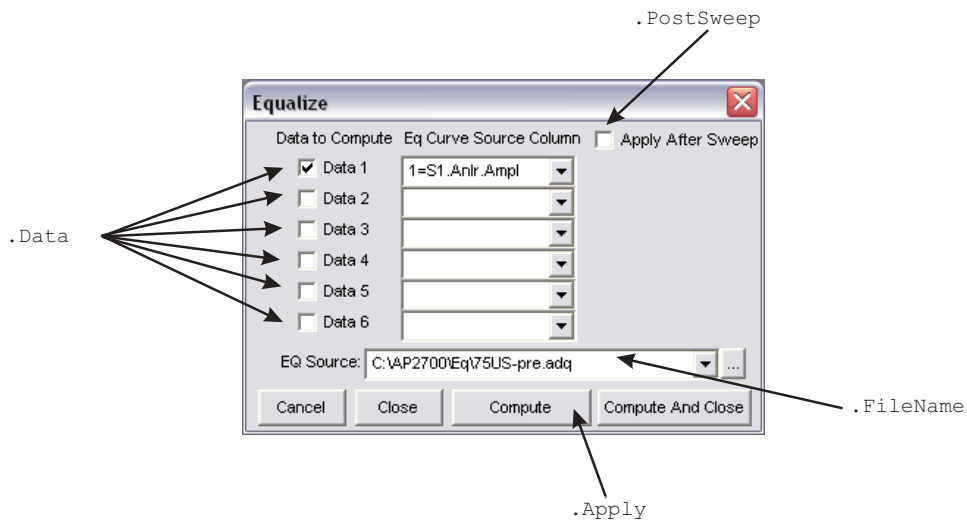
.PostSweep

Equalize

Data to Compute

Eq Curve Source Column

Apply After Sweep

Data 1

1=S1.Anlr.Ampl

Data 2

Data 3

Data 4

Data 5

Data 6

.Data

EQ Source: C:\AP2700\Eq\75US-pre.adq

...

Cancel

Close

Compute

Compute And Close

.FileName

.Apply